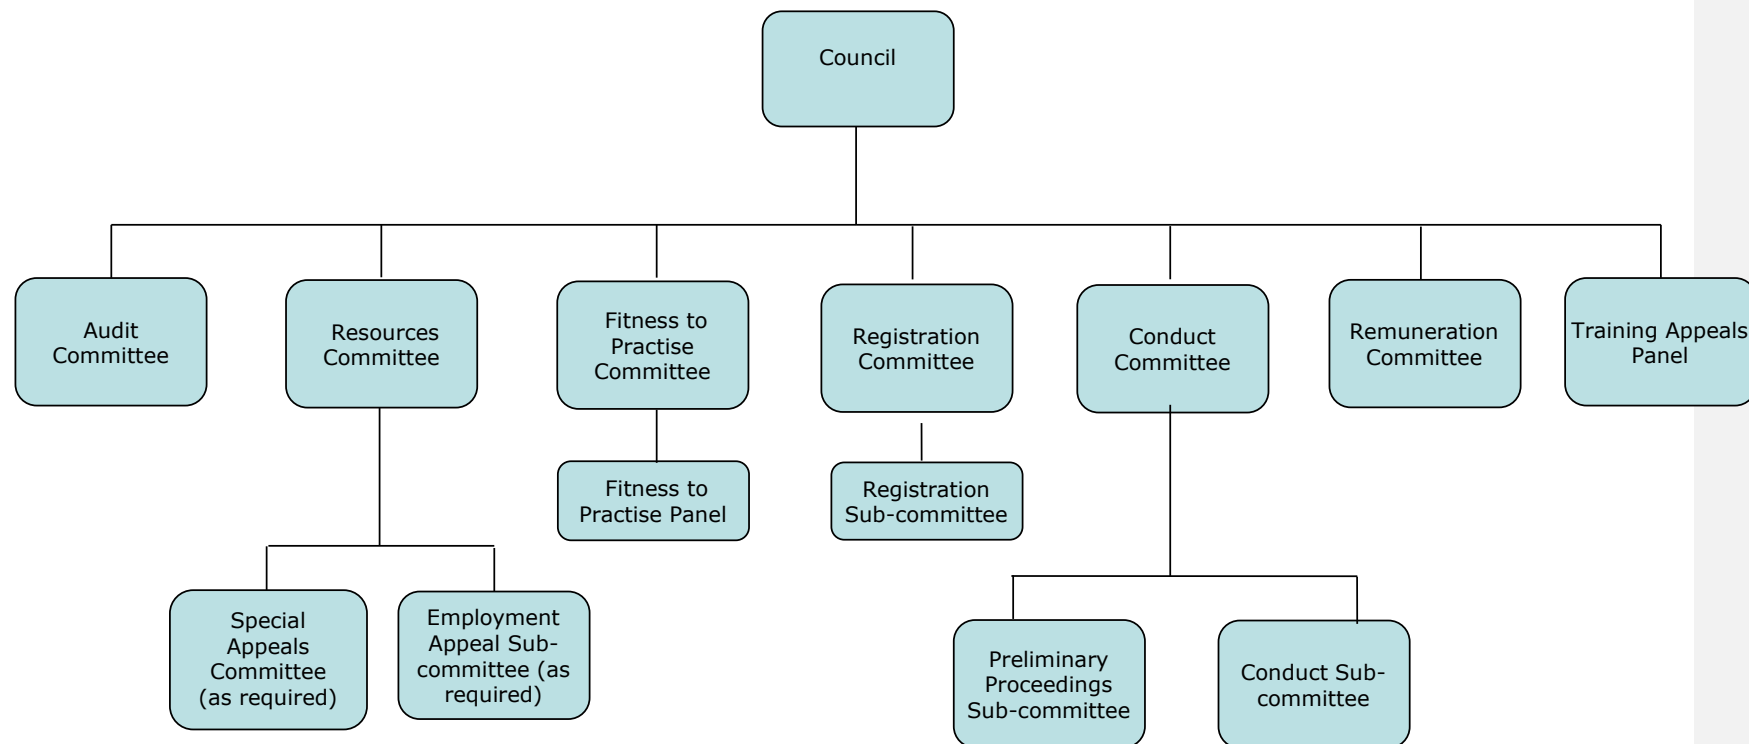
Council

Audit Committee

Resources Committee

Fitness to Practise Committee

Registration Committee

Conduct Committee

Remuneration Committee

Training Appeals Panel

Fitness to Practise Panel

Registration Sub-committee

Special Appeals Committee (as required)

Employment Appeal Sub-committee (as required)

Preliminary Proceedings Sub-committee

Conduct Sub-committee